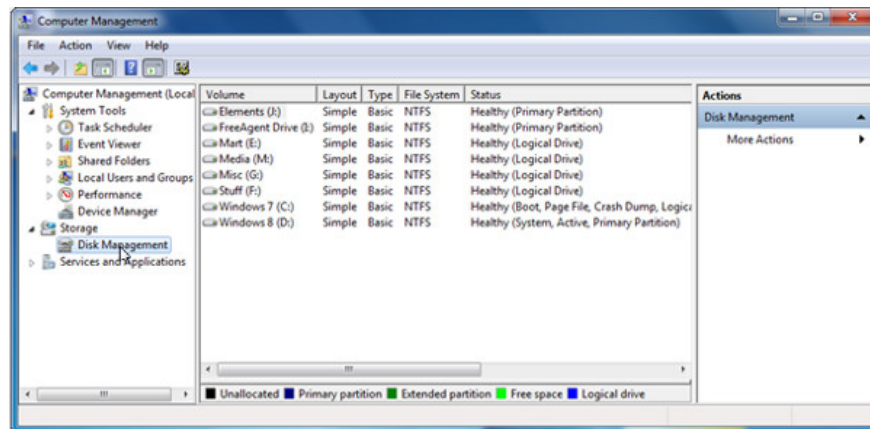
Computer Management

File Action View Help

Computer Management (Local
System Tools
Task Scheduler
Event Viewer
Shared Folders
Local Users and Groups
Performance
Device Manager
Storage
Disk Management
Services and Applications

| Volume | Layout | Type | File System | Status |
|---|---|---|---|---|
| Elements (J:) | Simple | Basic | NTFS | Healthy (Primary Partition) |
| FreeAgent Drive (I:) | Simple | Basic | NTFS | Healthy (Primary Partition) |
| Mart (E:) | Simple | Basic | NTFS | Healthy (Logical Drive) |
| Media (M:) | Simple | Basic | NTFS | Healthy (Logical Drive) |
| Misc (G:) | Simple | Basic | NTFS | Healthy (Logical Drive) |
| Stuff (F:) | Simple | Basic | NTFS | Healthy (Logical Drive) |
| Windows 7 (C:) | Simple | Basic | NTFS | Healthy (Boot, Page File, Crash Dump, Logica |
| Windows 8 (D:) | Simple | Basic | NTFS | Healthy (System, Active, Primary Partition) |

Unallocated Primary partition Extended partition Free space Logical drive

Actions
Disk Management
More Actions